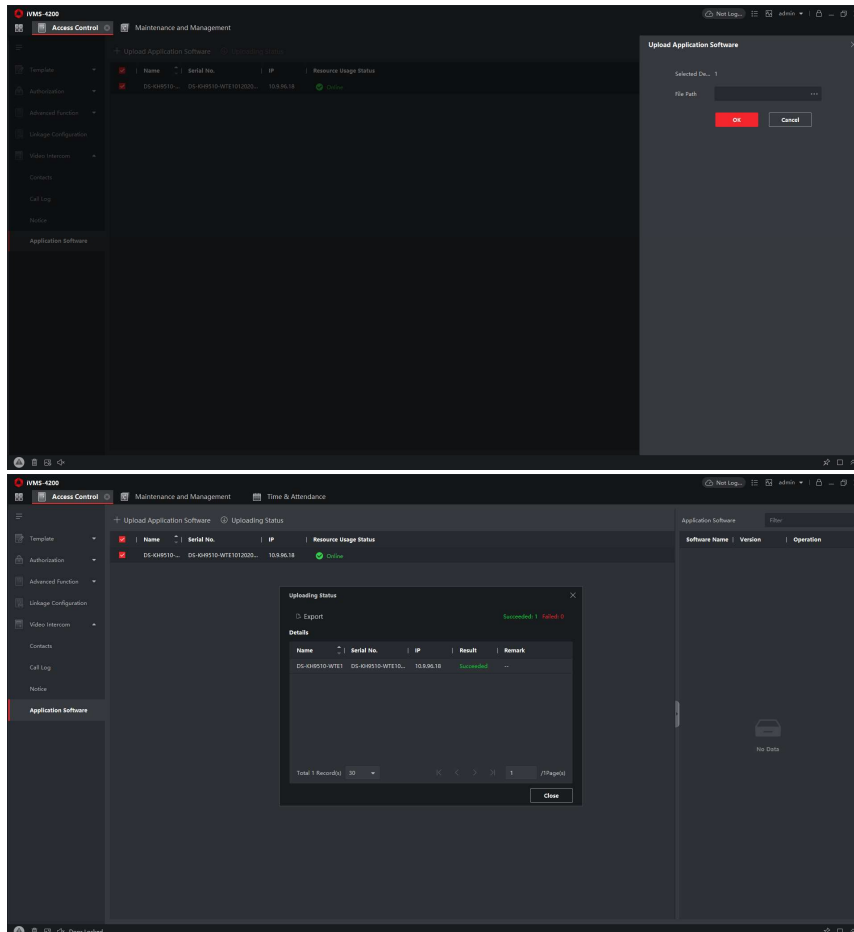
iVMS-4200
Access Control
Maintenance and Management
Not Log...
admin
+ Upload Application Software
Uploading Status
Template
Authorization
Advanced Function
Linkage Configuration
Video Intercom
Contacts
Call Log
Notice
Application Software

| Name | Serial No. | IP | Resource Usage Status |
|---|---|---|---|
| DS-KH9510-... | DS-KH9510-WTE1012020... | 10.9.96.18 | Online |

Upload Application Software
Selected De... 1
File Path
...
OK
Cancel

iVMS-4200
Access Control
Maintenance and Management
Time & Attendance
Not Log...
admin
+ Upload Application Software
Uploading Status
Template
Authorization
Advanced Function
Linkage Configuration
Video Intercom
Contacts
Call Log
Notice
Application Software

| Name | Serial No. | IP | Resource Usage Status |
|---|---|---|---|
| DS-KH9510-... | DS-KH9510-WTE1012020... | 10.9.96.18 | Online |

Uploading Status
Export
Succeeded: 1 Failed: 0
Details

| Name | Serial No. | IP | Result | Remark |
|---|---|---|---|---|
| DS-KH9510-WTE1 | DS-KH9510-WTE10... | 10.9.96.18 | Succeeded | -- |

Total 1 Record(s) 20
1 /1Page(s)
Close

Application Software
Filter
Software Name | Version | Operation
No Data
Door Locked